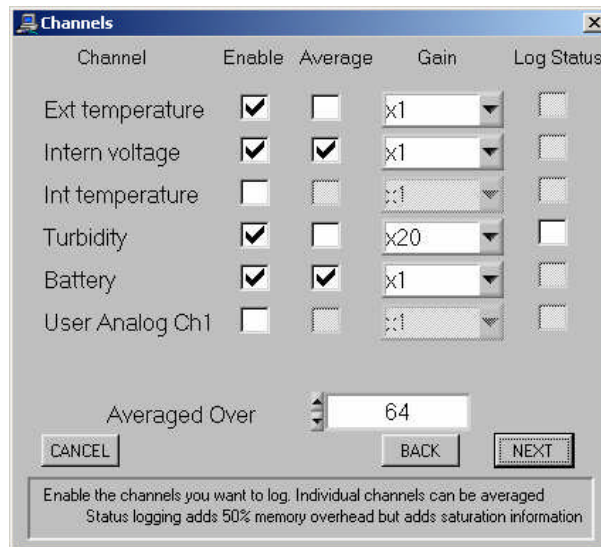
Channels

| Channel | Enable | Average | Gain | Log Status |
|---|---|---|---|---|
| Ext temperature | ☑ | ☐ | x1 | ☐ |
| Intern voltage | ☑ | ☑ | x1 | ☐ |
| Int temperature | ☐ | ☐ | x1 | ☐ |
| Turbidity | ☑ | ☐ | x20 | ☐ |
| Battery | ☑ | ☑ | x1 | ☐ |
| User Analog Ch1 | ☐ | ☐ | x1 | ☐ |

Averaged Over 64

CANCEL

BACK

NEXT

Enable the channels you want to log. Individual channels can be averaged
Status logging adds 50% memory overhead but adds saturation information